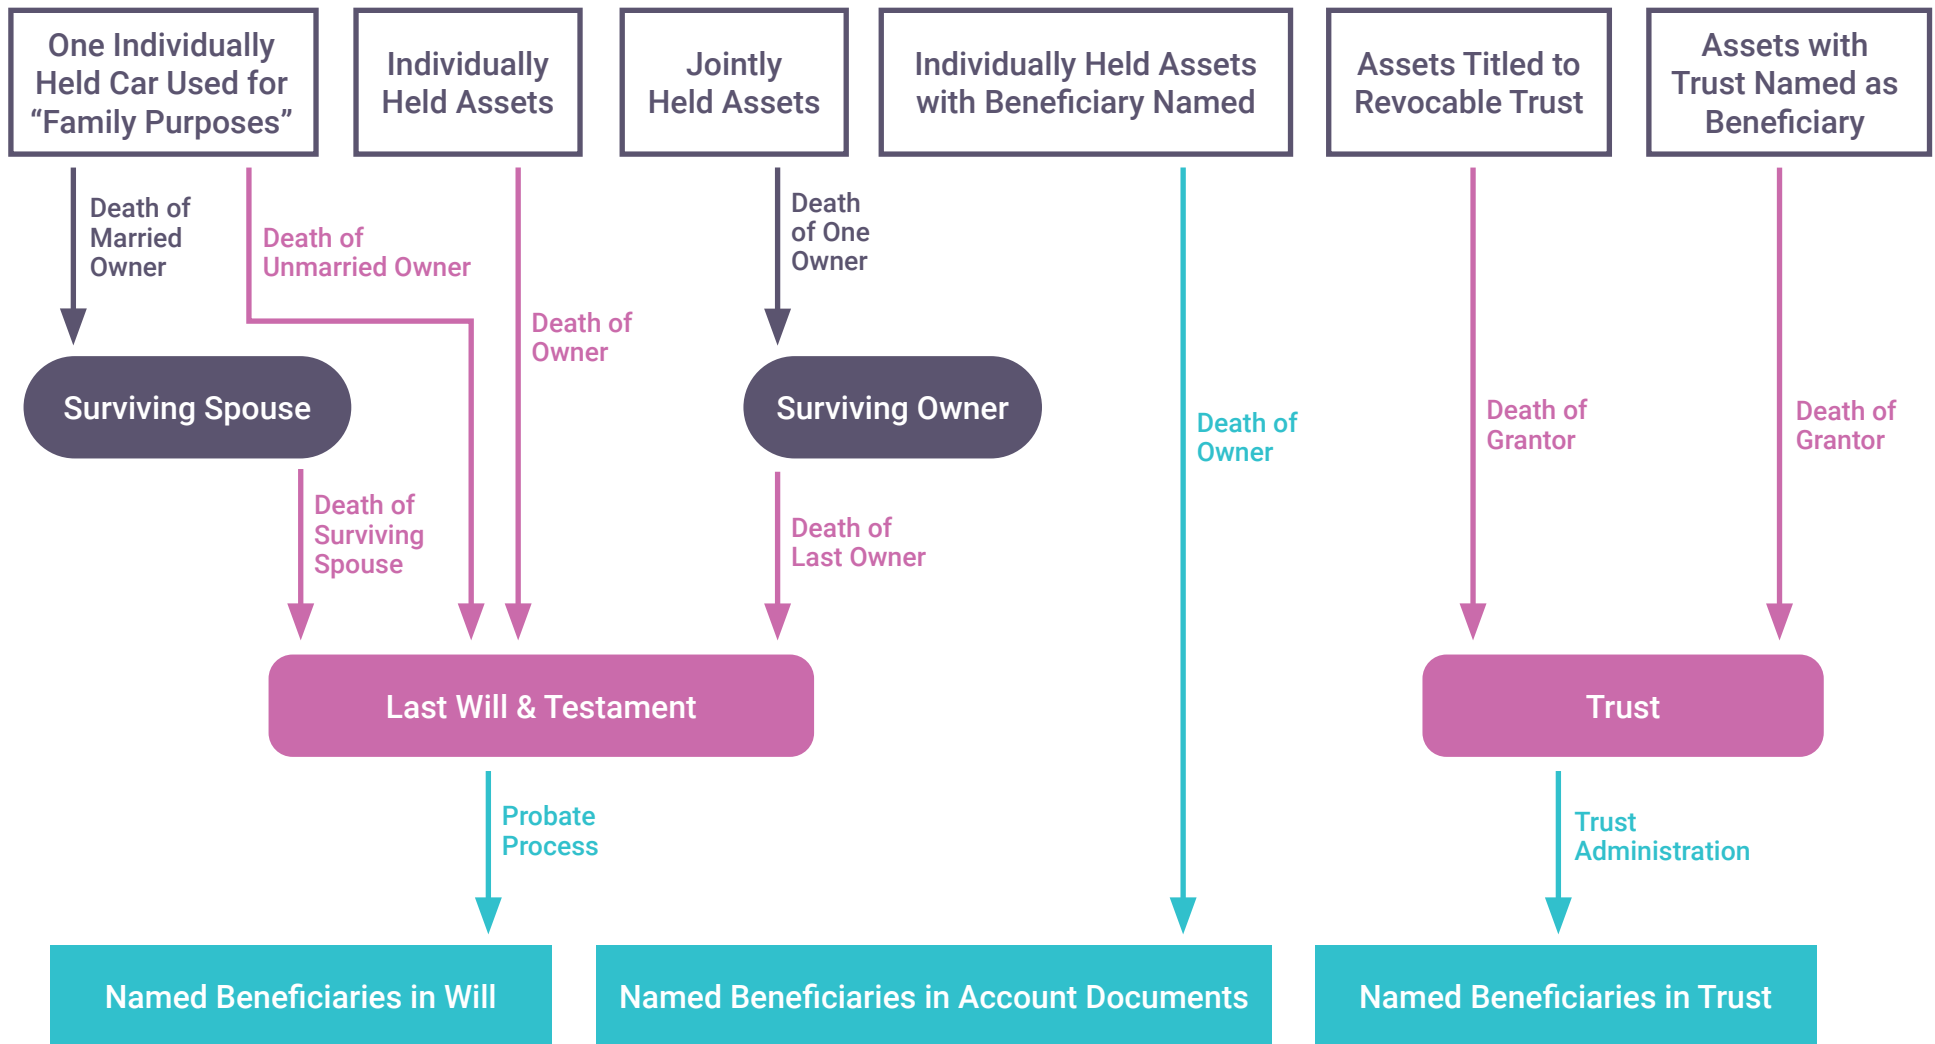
One Individually Held Car Used for “Family Purposes”

Individually Held Assets

Jointly Held Assets

Individually Held Assets with Beneficiary Named

Assets Titled to Revocable Trust

Assets with Trust Named as Beneficiary

Death of Married Owner

Death of Unmarried Owner

Death of Owner

Death of One Owner

Surviving Spouse

Surviving Owner

Death of Owner

Death of Grantor

Death of Grantor

Death of Surviving Spouse

Death of Last Owner

Last Will & Testament

Trust

Probate Process

Trust Administration

Named Beneficiaries in Will

Named Beneficiaries in Account Documents

Named Beneficiaries in Trust